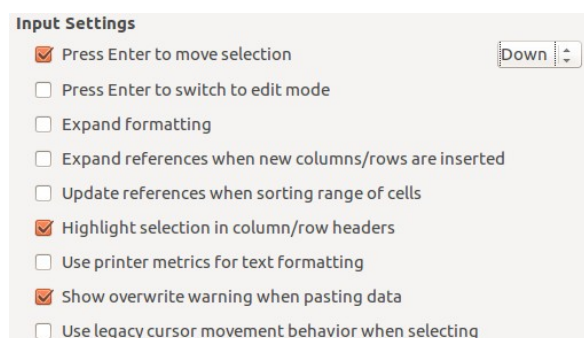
Input Settings

Press Enter to move selection Down

Press Enter to switch to edit mode

Expand formatting

Expand references when new columns/rows are inserted

Update references when sorting range of cells

Highlight selection in column/row headers

Use printer metrics for text formatting

Show overwrite warning when pasting data

Use legacy cursor movement behavior when selecting